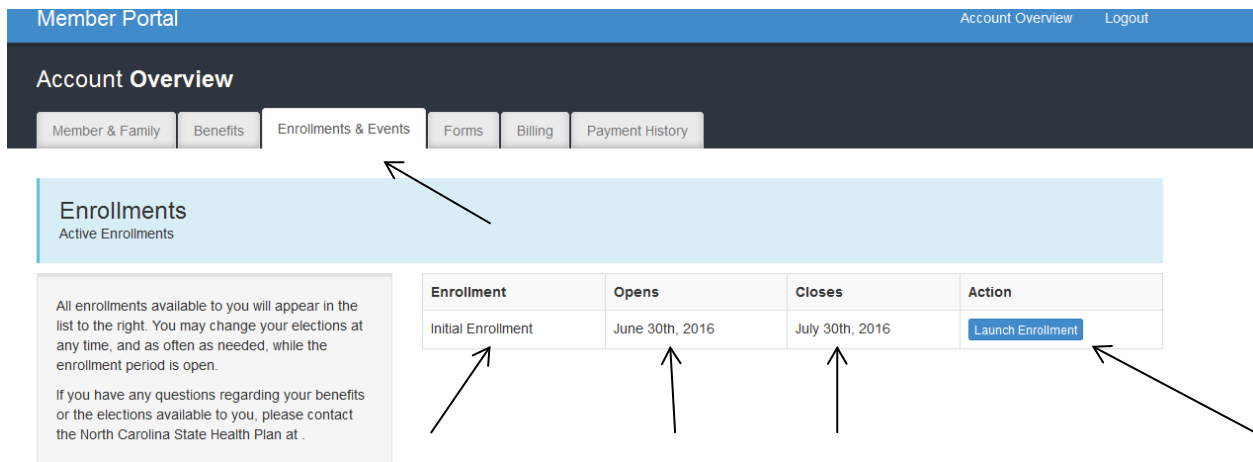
Member Portal

Account Overview Logout

Account **Overview**

Member & Family | Benefits | Enrollments & Events | Forms | Billing | Payment History

Enrollments
Active Enrollments

All enrollments available to you will appear in the list to the right. You may change your elections at any time, and as often as needed, while the enrollment period is open.

If you have any questions regarding your benefits or the elections available to you, please contact the North Carolina State Health Plan at .

| Enrollment | Opens | Closes | Action |
|---|---|---|---|
| Initial Enrollment | June 30th, 2016 | July 30th, 2016 | Launch Enrollment |